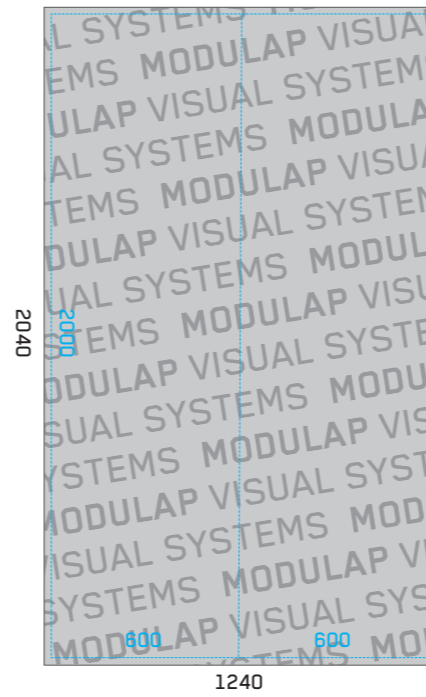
AL SYSTEMS
EMS MODULAP VISUAL
ULAP VISUAL SYSTEM
AL SYSTEMS MODULA
TEMS MODULAP VISU
DULAP VISUAL SYSTEN
UAL SYSTEMS MODUL
TEMS MODULAP VISU
DULAP VISUAL SYSTE
SUAL SYSTEMS MODU
YSTEMS MODULAP VIS
ODULAP VISUAL SYST
ISUAL SYSTEMS MOD
SYSTEMS MODULAP V
MODULAP VISUAL SYS
SYSTEMS MO

2040
2000
600
600
1240